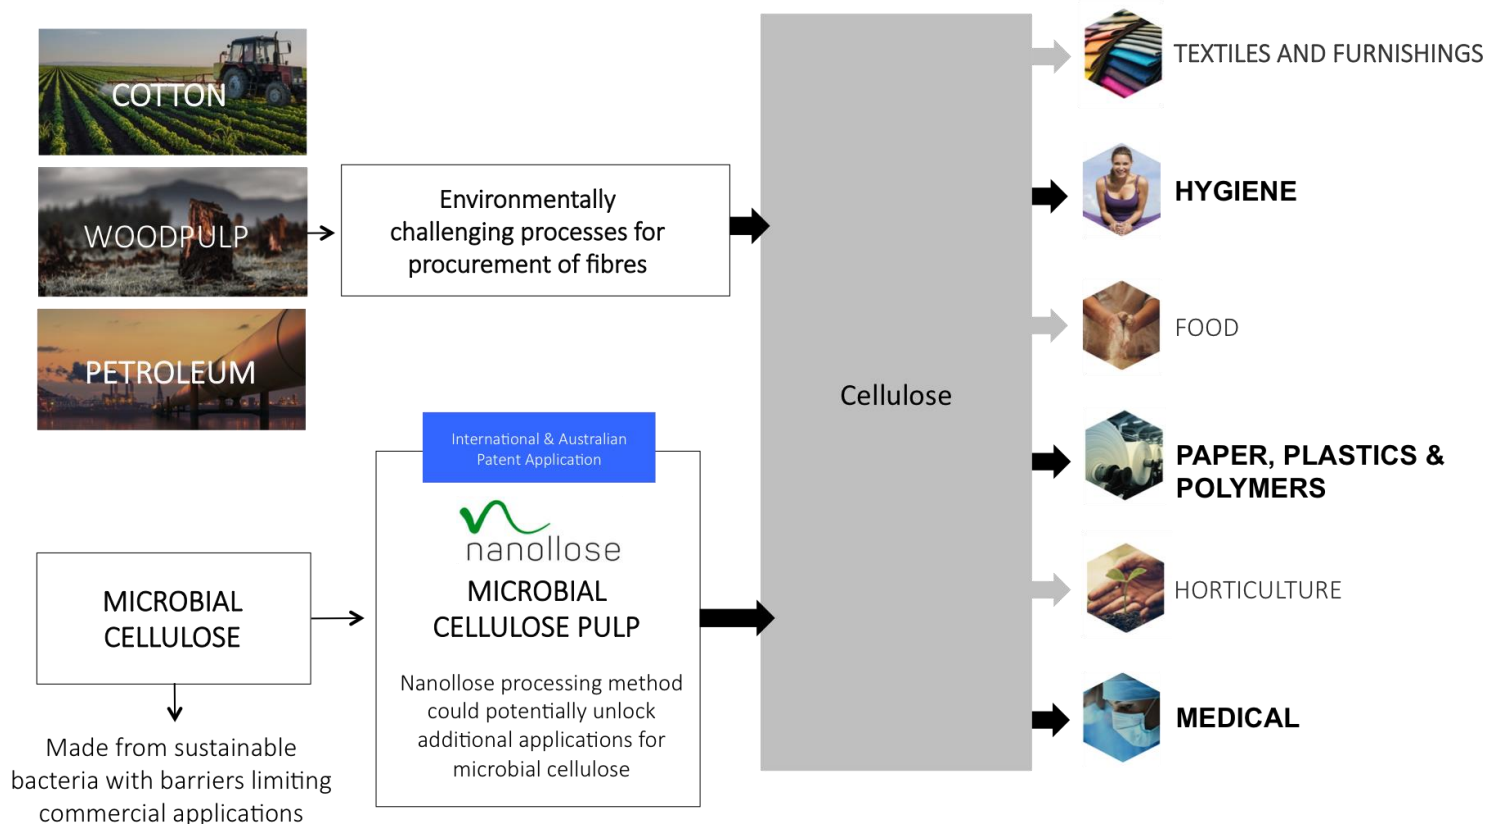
COTTON

WOODPULP

PETROLEUM

Environmentally challenging processes for procurement of fibres

International & Australian Patent Application

nanollose

MICROBIAL CELLULOSE PULP

Nanollose processing method could potentially unlock additional applications for microbial cellulose

MICROBIAL CELLULOSE

Made from sustainable bacteria with barriers limiting commercial applications

Cellulose

TEXTILES AND FURNISHINGS

HYGIENE

FOOD

PAPER, PLASTICS & POLYMERS

HORTICULTURE

MEDICAL